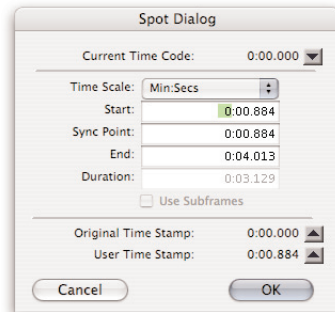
Spot Dialog

Current Time Code: 0:00.000

Time Scale: Min:Secs

Start: 0:00.884

Sync Point: 0:00.884

End: 0:04.013

Duration: 0:03.129

Use Subframes

Original Time Stamp: 0:00.000

User Time Stamp: 0:00.884

Cancel

OK